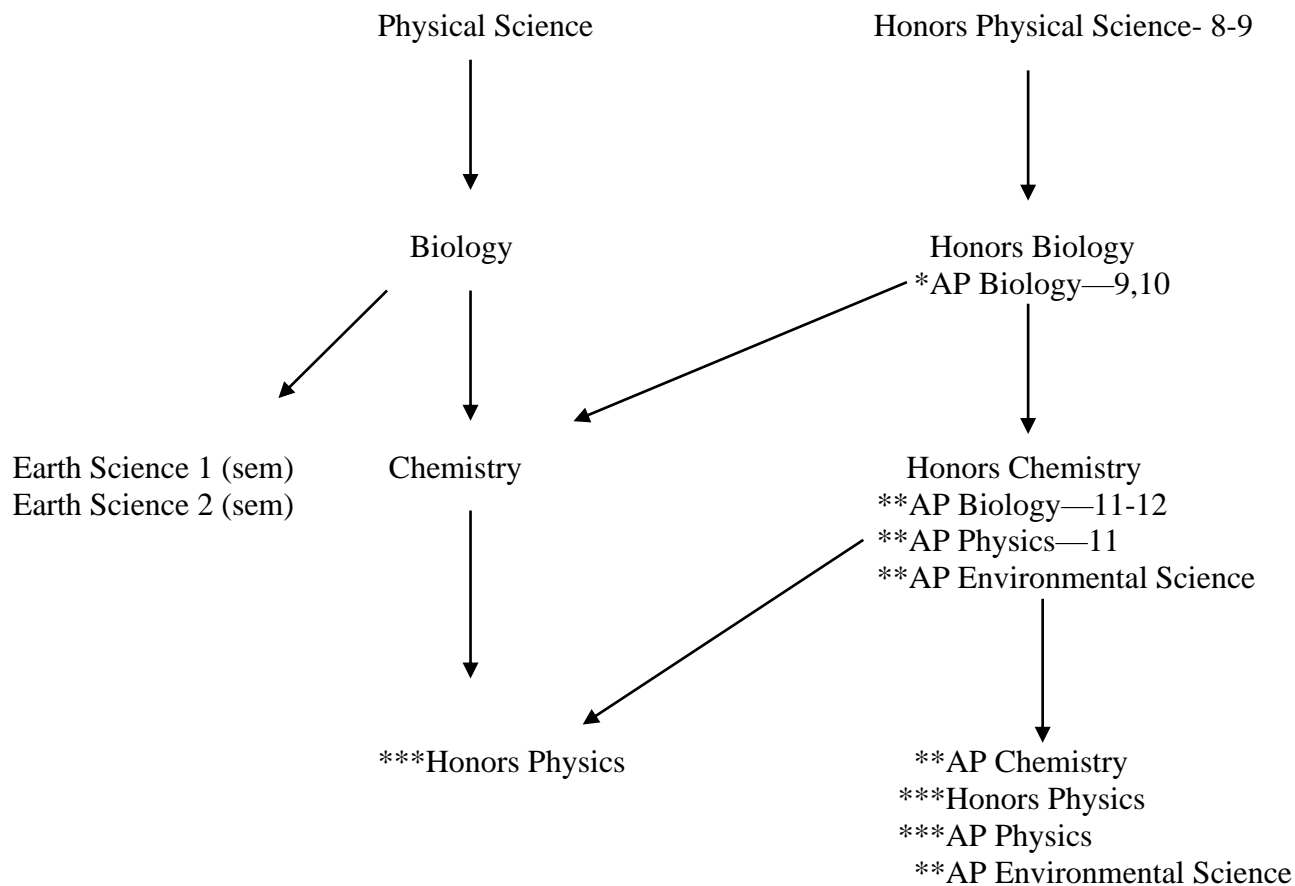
Physical Science

Honors Physical Science- 8-9

Biology

Honors Biology
*AP Biology—9,10

Earth Science 1 (sem)
Earth Science 2 (sem)

Chemistry

Honors Chemistry
**AP Biology—11-12
**AP Physics—11
**AP Environmental Science

***Honors Physics

**AP Chemistry
***Honors Physics
***AP Physics
**AP Environmental Science